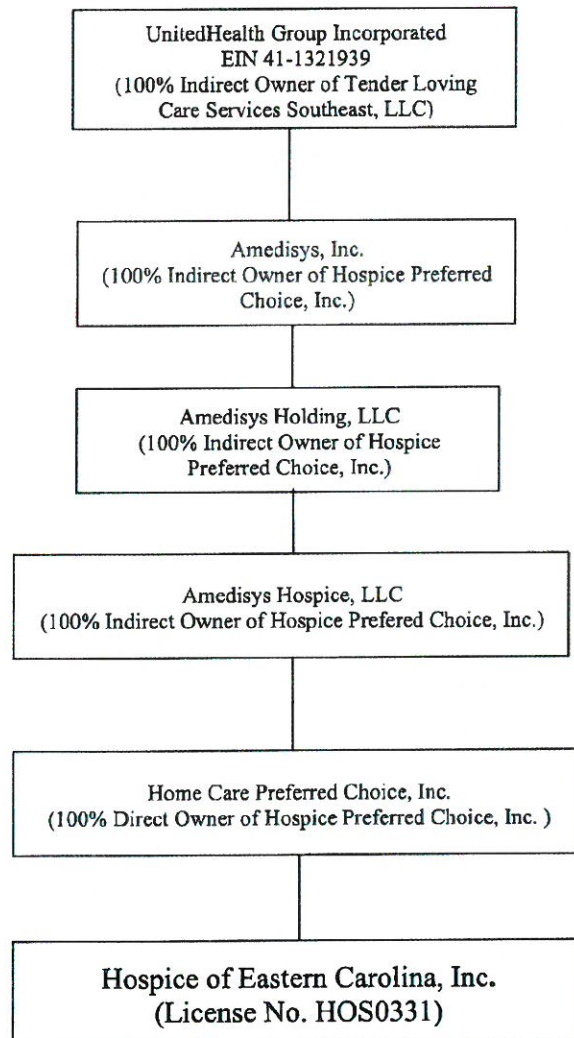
UnitedHealth Group Incorporated
EIN 41-1321939
(100% Indirect Owner of Tender Loving Care Services Southeast, LLC)

Amedisys, Inc.
(100% Indirect Owner of Hospice Preferred Choice, Inc.)

Amedisys Holding, LLC
(100% Indirect Owner of Hospice Preferred Choice, Inc.)

Amedisys Hospice, LLC
(100% Indirect Owner of Hospice Prefered Choice, Inc.)

Home Care Preferred Choice, Inc.
(100% Direct Owner of Hospice Preferred Choice, Inc. )

Hospice of Eastern Carolina, Inc.
(License No. HOS0331)